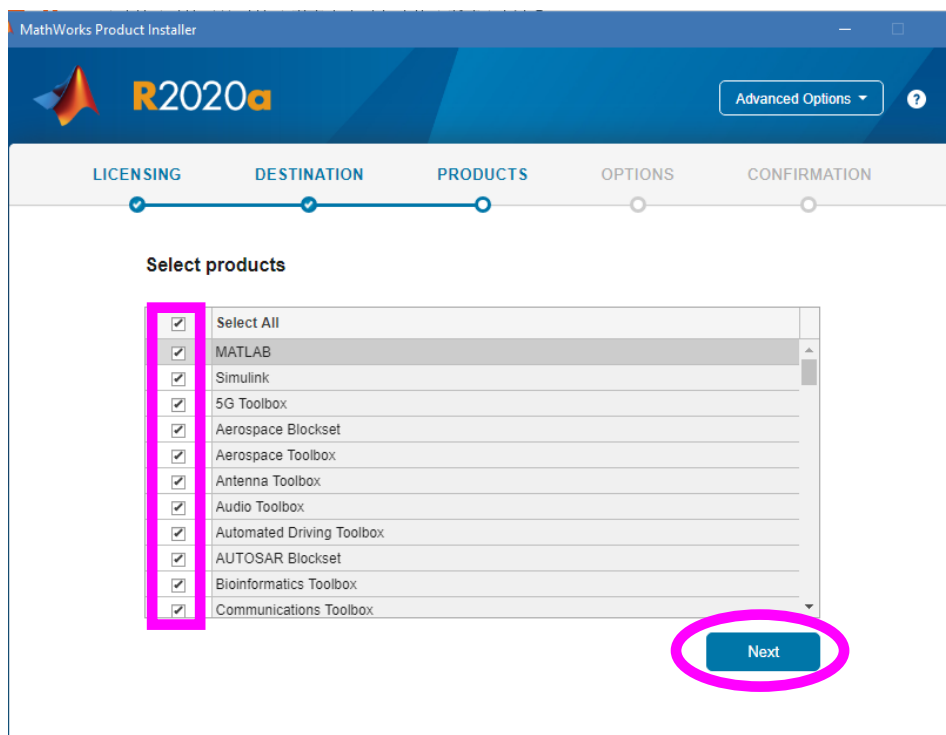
MathWorks Product Installer

R2020a

Advanced Options

?

LICENSING DESTINATION PRODUCTS OPTIONS CONFIRMATION

Select products

| | Select All |
|---|---|
| ✔ | MATLAB |
| ✔ | Simulink |
| ✔ | 5G Toolbox |
| ✔ | Aerospace Blockset |
| ✔ | Aerospace Toolbox |
| ✔ | Antenna Toolbox |
| ✔ | Audio Toolbox |
| ✔ | Automated Driving Toolbox |
| ✔ | AUTOSAR Blockset |
| ✔ | Bioinformatics Toolbox |
| ✔ | Communications Toolbox |

Next